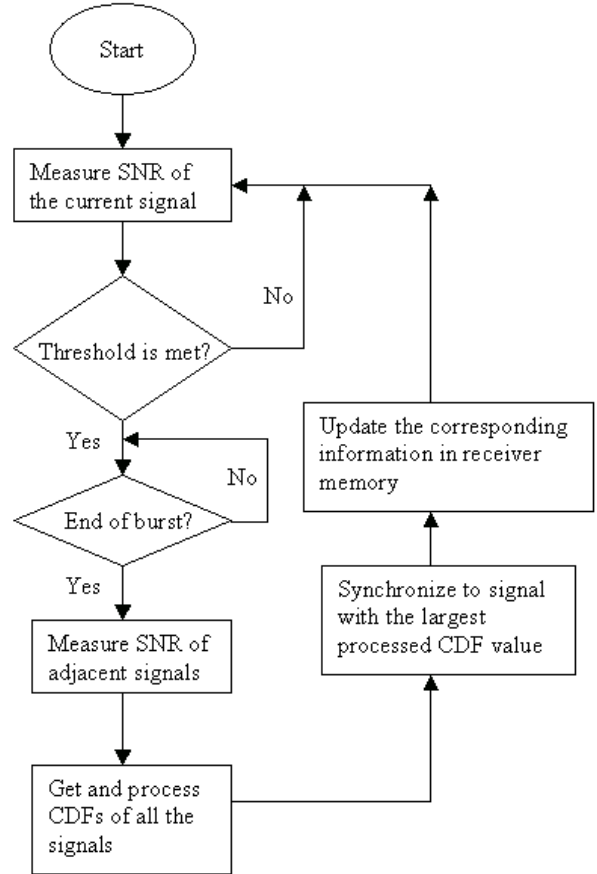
Start

Measure SNR of the current signal

No

Threshold is met?

Yes

No

End of burst?

Yes

Measure SNR of adjacent signals

Get and process CDFs of all the signals

Update the corresponding information in receiver memory

Synchronize to signal with the largest processed CDF value